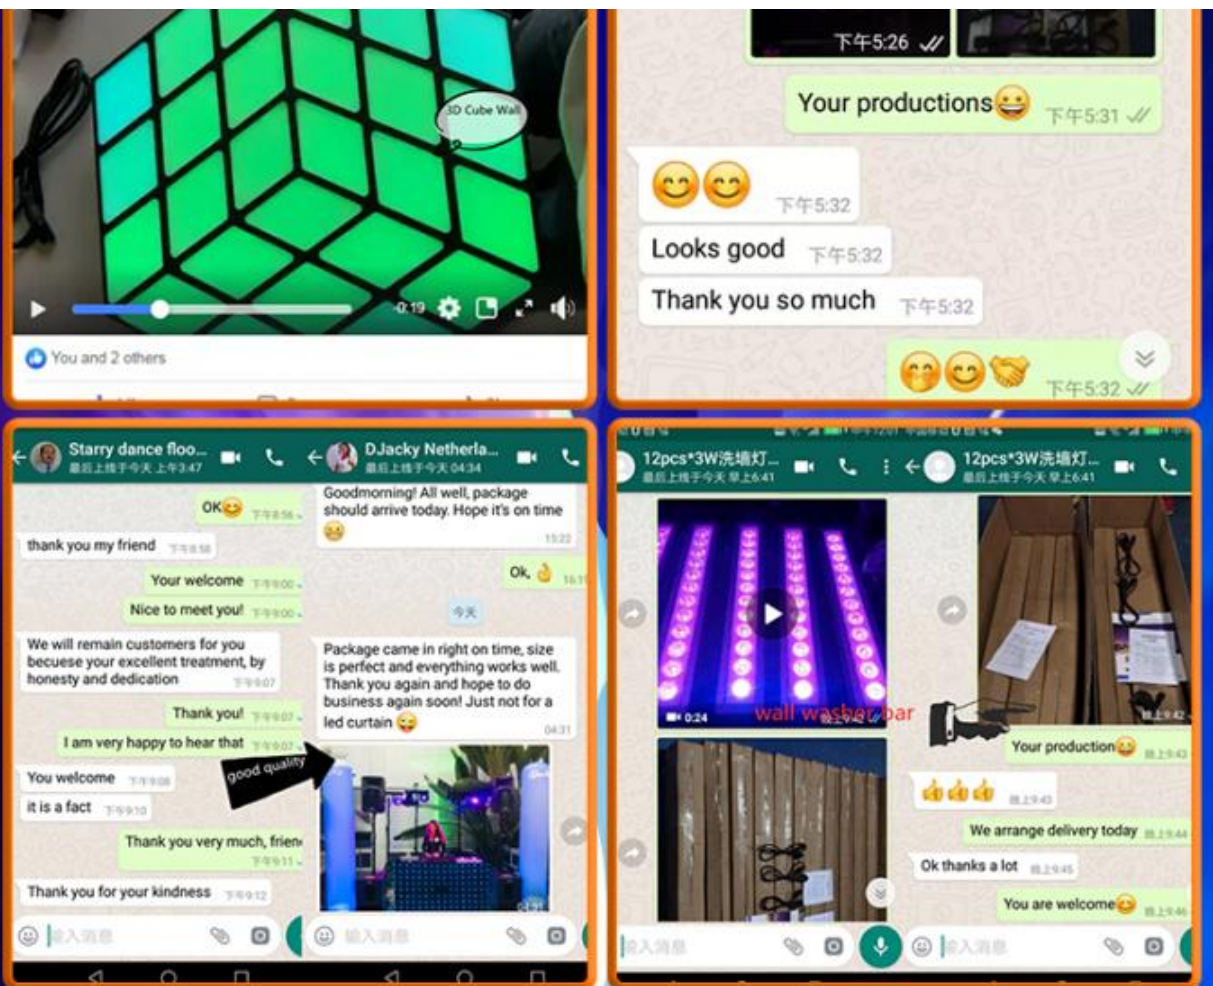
3D Cube Wall

0:19

You and 2 others

下午5:26

Your productions😆 下午5:31

😊😊 下午5:32

Looks good 下午5:32

Thank you so much 下午5:32

🤭😊🤝 下午5:32

Starry dance floo...
最后上线于今天 上午3:47

OK😉 下午8:56

thank you my friend 下午8:58

Your welcome 下午9:00

Nice to meet you! 下午9:00

We will remain customers for you becuese your excellent treatment, by honesty and dedication 下午9:07

Thank you! 下午9:07

I am very happy to hear that 下午9:07

You welcome 下午9:08

it is a fact 下午9:10

Thank you very much, frien 下午9:11

Thank you for your kindness 下午9:12

输入消息

DJacky Netherla...
最后上线于今天 04:34

Goodmorning! All well, package should arrive today. Hope it's on time 😣 15:22

Ok, 👌 16:1

今天

Package came in right on time, size is perfect and everything works well. Thank you again and hope to do business again soon! Just not for a led curtain 😜 04:31

good quality

输入消息

12pcs*3W洗墙灯...
最后上线于今天 早上6:41

0:24

wall washer bar

输入消息

12pcs*3W洗墙灯...
最后上线于今天 早上6:41

Your production😜 晚上9:43

👍👍👍 晚上9:43

We arrange delivery today 晚上9:44

Ok thanks a lot 晚上9:45

You are welcome😜 晚上9:46

输入消息